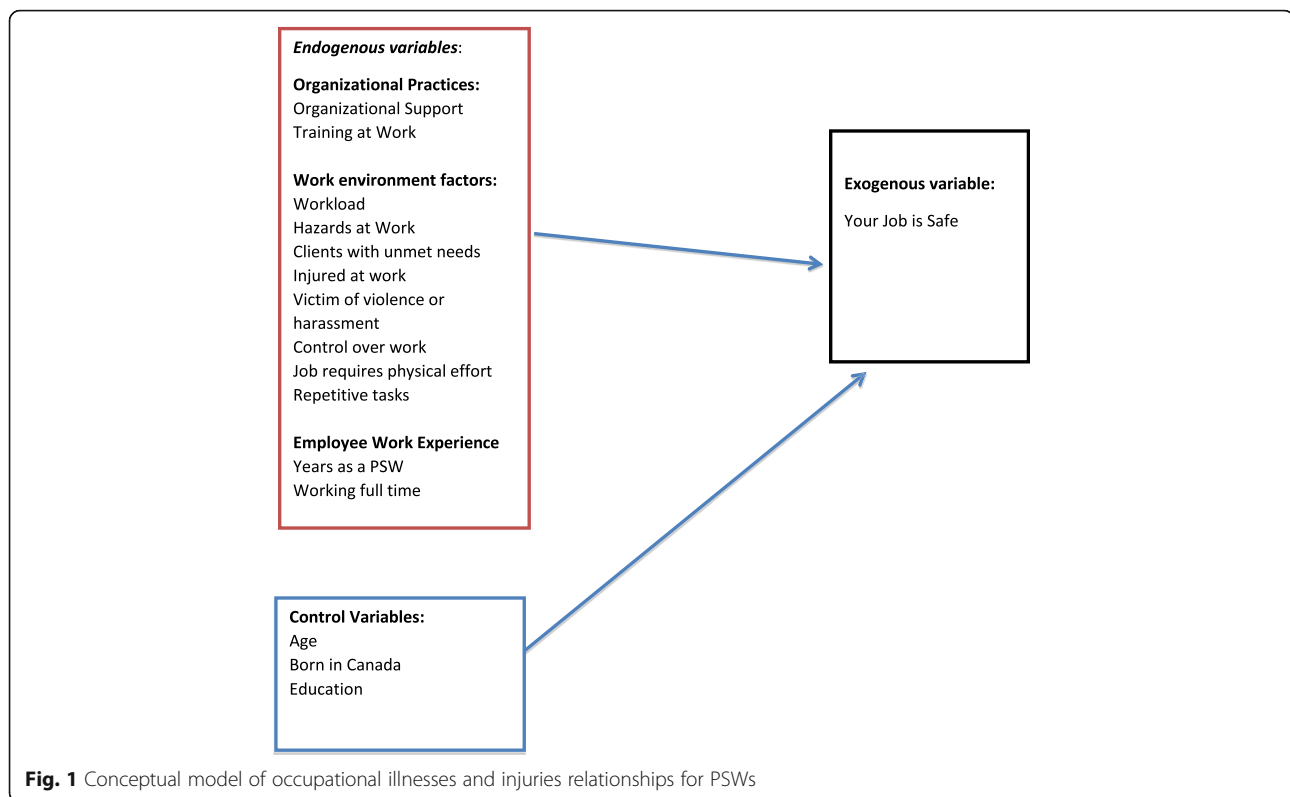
*Endogenous variables*:

**Organizational Practices:**
Organizational Support
Training at Work

**Work environment factors:**
Workload
Hazards at Work
Clients with unmet needs
Injured at work
Victim of violence or harassment
Control over work
Job requires physical effort
Repetitive tasks

**Employee Work Experience**
Years as a PSW
Working full time

**Exogenous variable:**

Your Job is Safe

**Control Variables:**
Age
Born in Canada
Education

**Fig. 1** Conceptual model of occupational illnesses and injuries relationships for PSWs